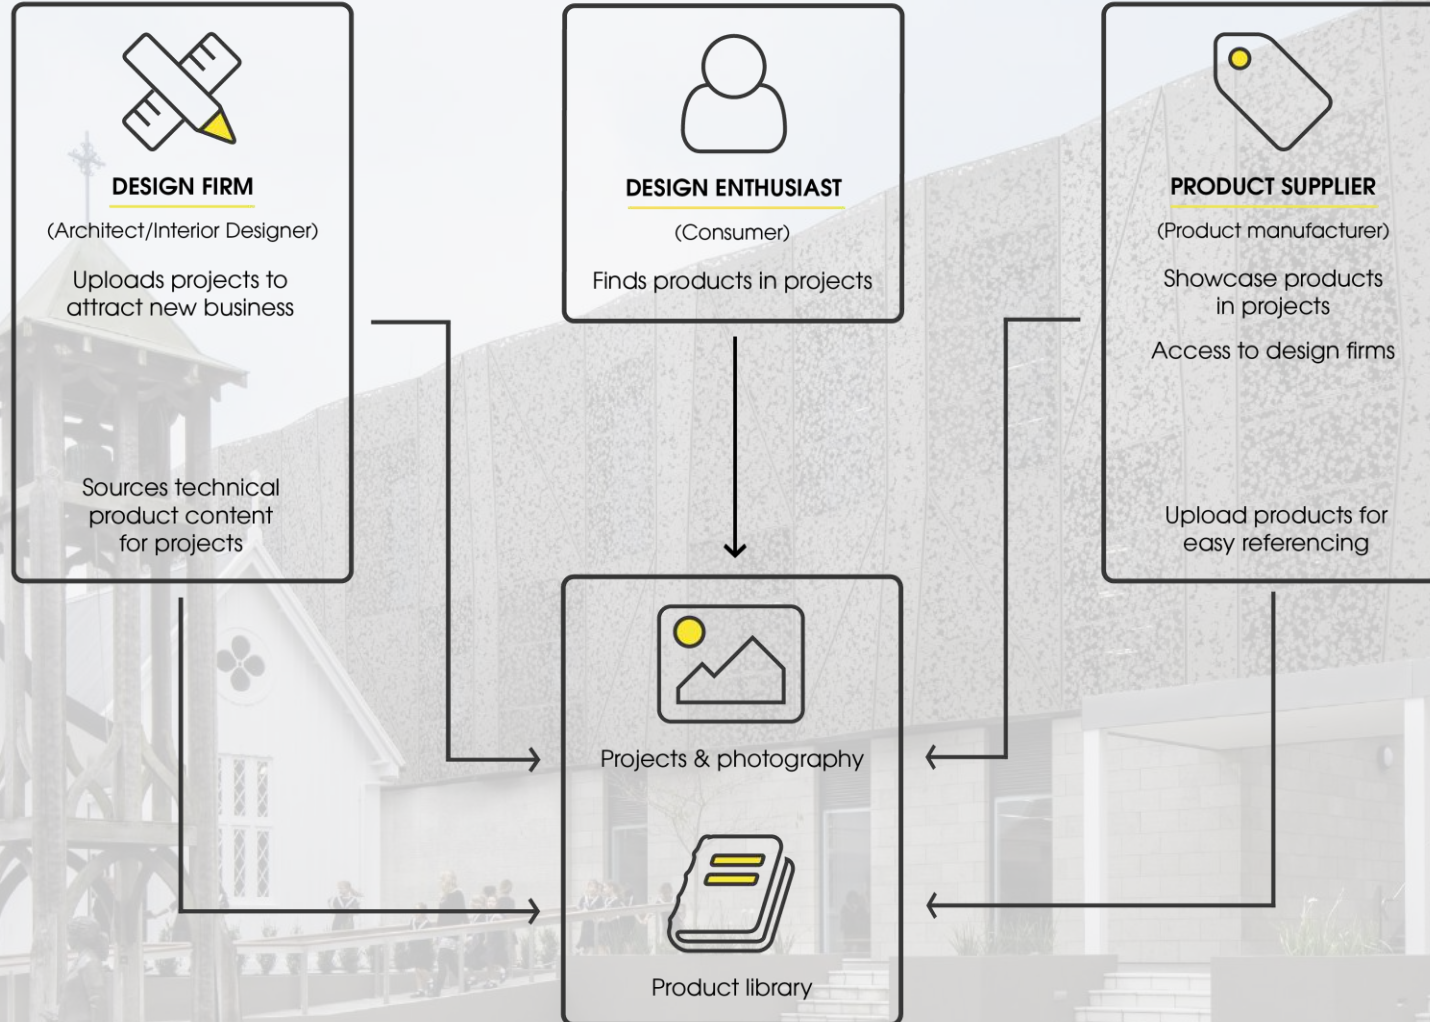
DESIGN FIRM

(Architect/Interior Designer)

Uploads projects to attract new business

Sources technical product content for projects

DESIGN ENTHUSIAST

(Consumer)

Finds products in projects

PRODUCT SUPPLIER

(Product manufacturer)

Showcase products in projects

Access to design firms

Upload products for easy referencing

Projects & photography

Product library